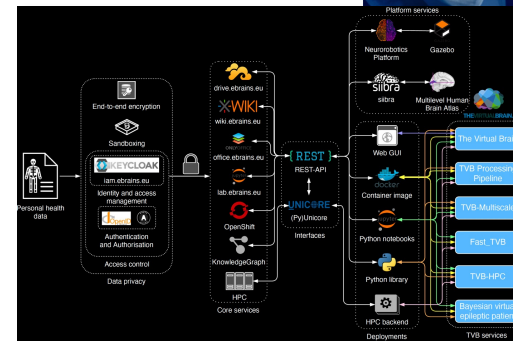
Platform services

Neurorobotics Platform

Gazebo

siibra

siibra

Multilevel Human Brain Atlas

THE VIRTUAL BRAIN

Personal health data

End-to-end encryption

Sandboxing

KEYCLOAK

iam.ebrains.eu

Identity and access management

Authentication and Authorisation

Access control

Data privacy

drive.ebrains.eu

WIKI

wiki.ebrains.eu

office.ebrains.eu

lab.ebrains.eu

OpenShift

KnowledgeGraph

HPC

Core services

{ REST }

REST-API

UNICORE

(Py)Unicore

Interfaces

Web GUI

docker

Container image

Python notebooks

Python library

HPC backend

Deployments

The Virtual Brai

TVB Processing Pipeline

TVB-Multiscale

Fast_TVB

TVB-HPC

Bayesian virtua epileptic patien

TVB services